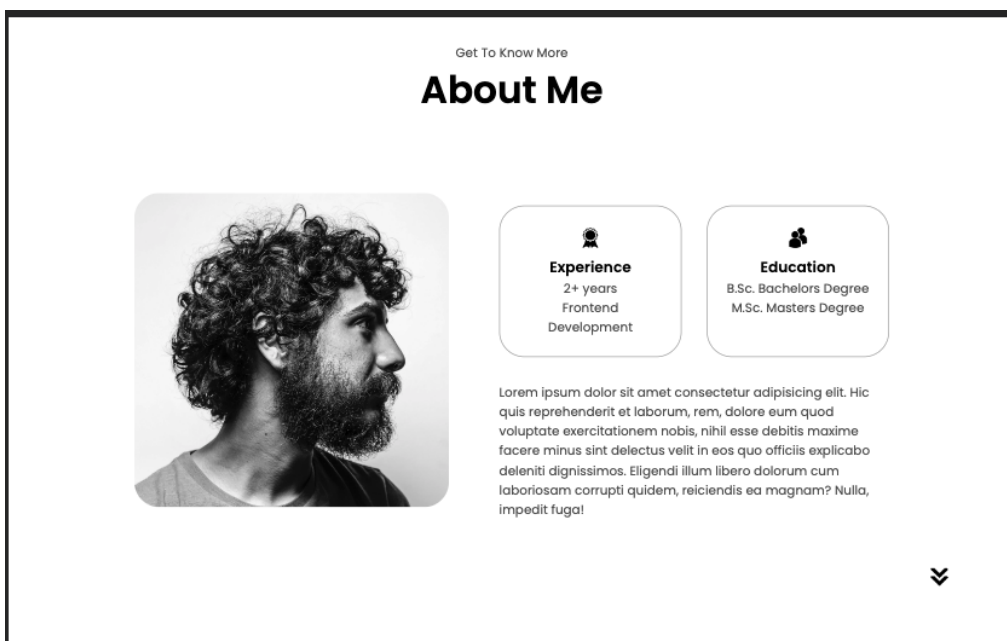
Get To Know More

About Me

Experience
2+ years
Frontend
Development

Education
B.Sc. Bachelors Degree
M.Sc. Masters Degree

Lorem ipsum dolor sit amet consectetur adipisicing elit. Hic quis reprehenderit et laborum, rem, dolore eum quod voluptate exercitationem nobis, nihil esse debitis maxime facere minus sint delectus velit in eos quo officiis explicabo deleniti dignissimos. Eligendi illum libero dolorum cum laboriosam corrupti quidem, reiciendis ea magnam? Nulla, impedit fuga!